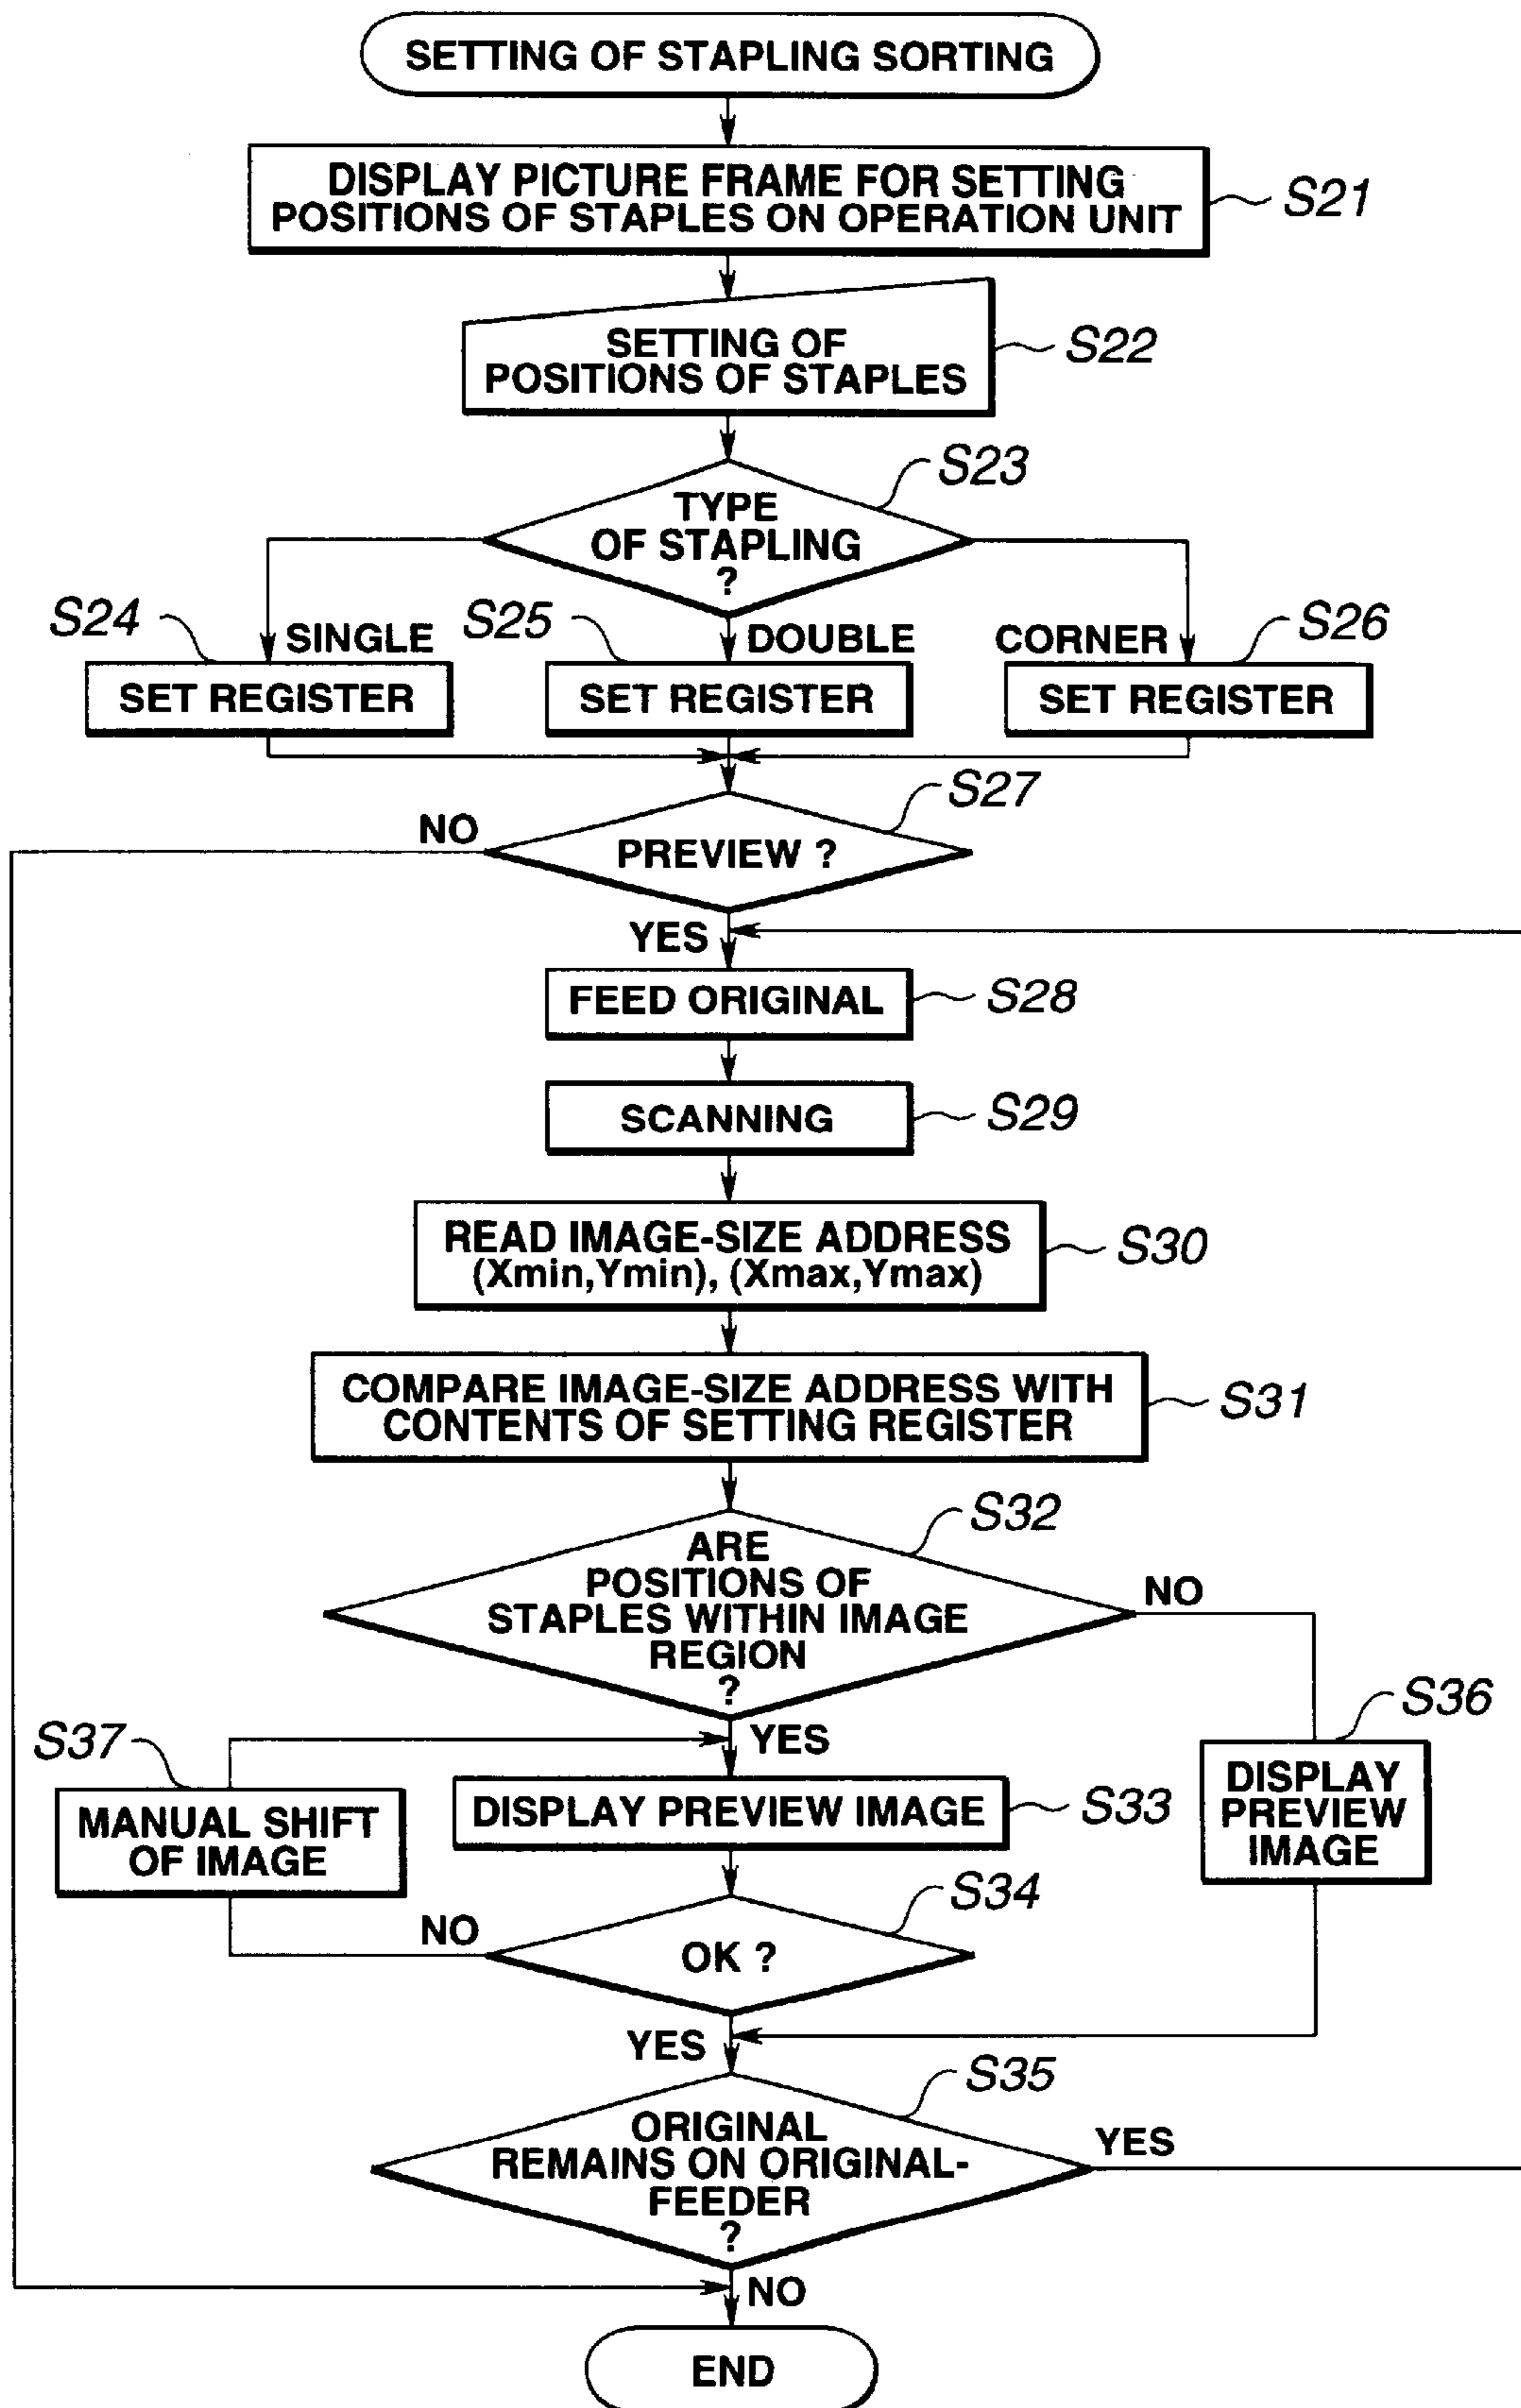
SETTING OF STAPLING SORTING

DISPLAY PICTURE FRAME FOR SETTING POSITIONS OF STAPLES ON OPERATION UNIT

S21

SETTING OF POSITIONS OF STAPLES

S22

S23

TYPE OF STAPLING ?

S24

SINGLE

S25

DOUBLE

CORNER

S26

SET REGISTER

SET REGISTER

SET REGISTER

S27

NO

PREVIEW ?

YES

FEED ORIGINAL

S28

SCANNING

S29

READ IMAGE-SIZE ADDRESS (Xmin,Ymin), (Xmax,Ymax)

S30

COMPARE IMAGE-SIZE ADDRESS WITH CONTENTS OF SETTING REGISTER

S31

S32

ARE POSITIONS OF STAPLES WITHIN IMAGE REGION ?

NO

S36

S37

YES

MANUAL SHIFT OF IMAGE

DISPLAY PREVIEW IMAGE

S33

DISPLAY PREVIEW IMAGE

S34

NO

OK ?

YES

S35

ORIGINAL REMAINS ON ORIGINAL-FEEDER ?

YES

NO

END